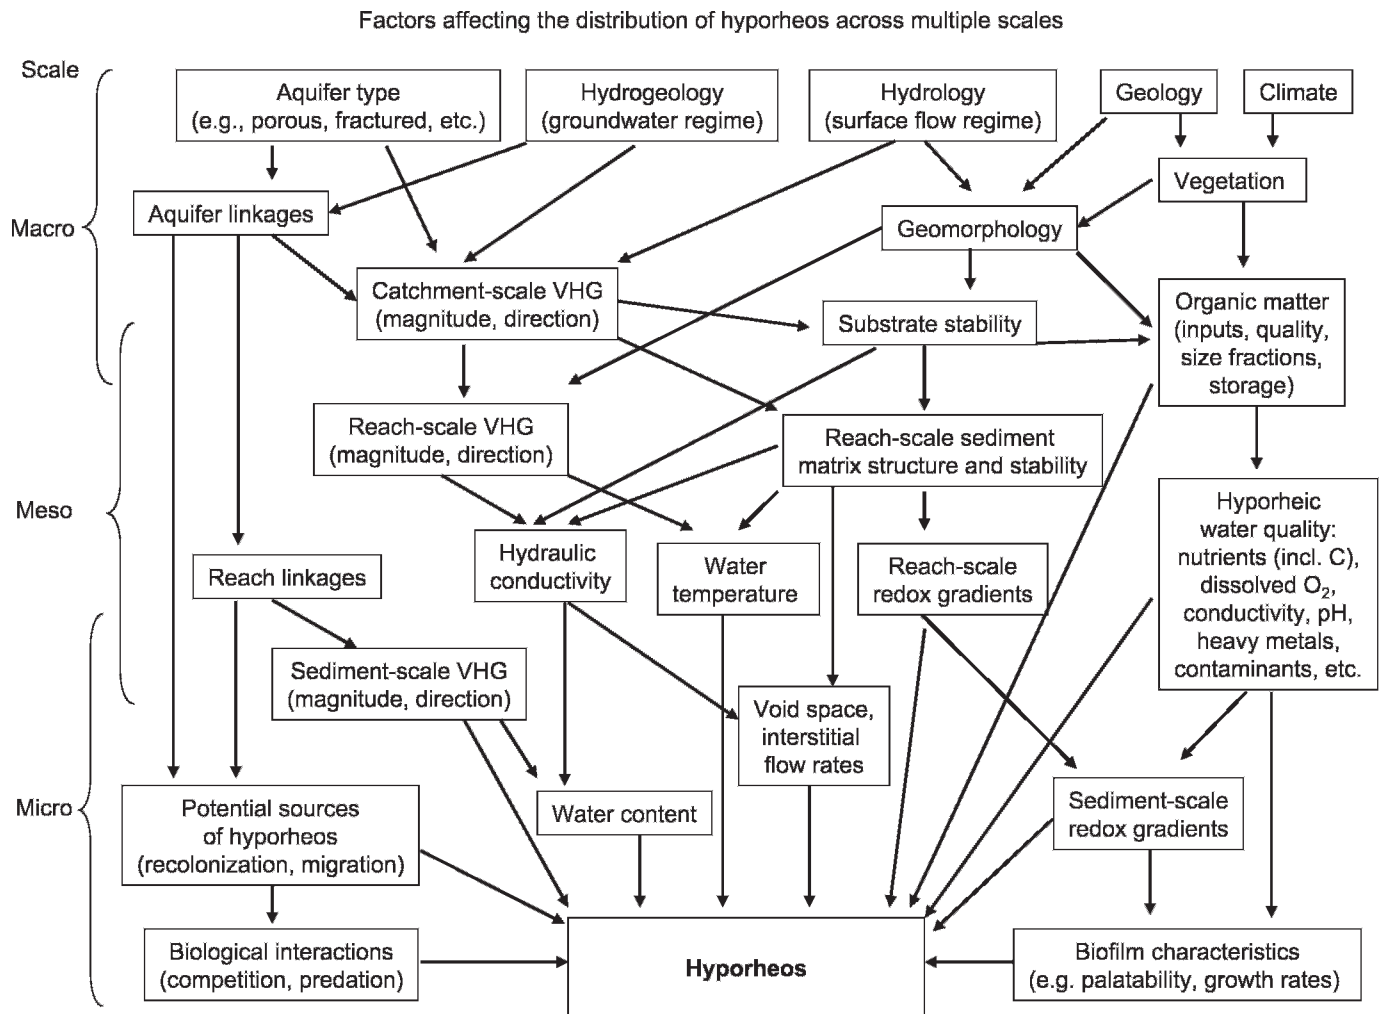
Factors affecting the distribution of hyporheos across multiple scales

Scale

Macro

Meso

Micro

Aquifer type (e.g., porous, fractured, etc.)

Hydrogeology (groundwater regime)

Hydrology (surface flow regime)

Geology

Climate

Vegetation

Aquifer linkages

Geomorphology

Catchment-scale VHG (magnitude, direction)

Substrate stability

Organic matter (inputs, quality, size fractions, storage)

Reach-scale VHG (magnitude, direction)

Reach-scale sediment matrix structure and stability

Hyporheic water quality: nutrients (incl. C), dissolved $O_2$, conductivity, pH, heavy metals, contaminants, etc.

Reach linkages

Hydraulic conductivity

Water temperature

Reach-scale redox gradients

Sediment-scale VHG (magnitude, direction)

Void space, interstitial flow rates

Water content

Potential sources of hyporheos (recolonization, migration)

Sediment-scale redox gradients

Biological interactions (competition, predation)

Hyporheos

Biofilm characteristics (e.g. palatability, growth rates)